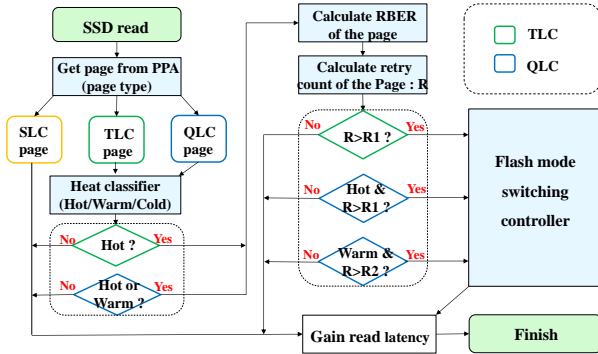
SSD read

Get page from PPA (page type)

SLC page

TLC page

QLC page

Heat classifier (Hot/Warm/Cold)

No
Hot ?
Yes

No
Hot or Warm ?
Yes

Calculate RBER of the page

Calculate retry count of the Page : R

No
R>R1 ?
Yes

No
Hot & R>R1 ?
Yes

No
Warm & R>R2 ?
Yes

TLC

QLC

Flash mode switching controller

Gain read latency

Finish